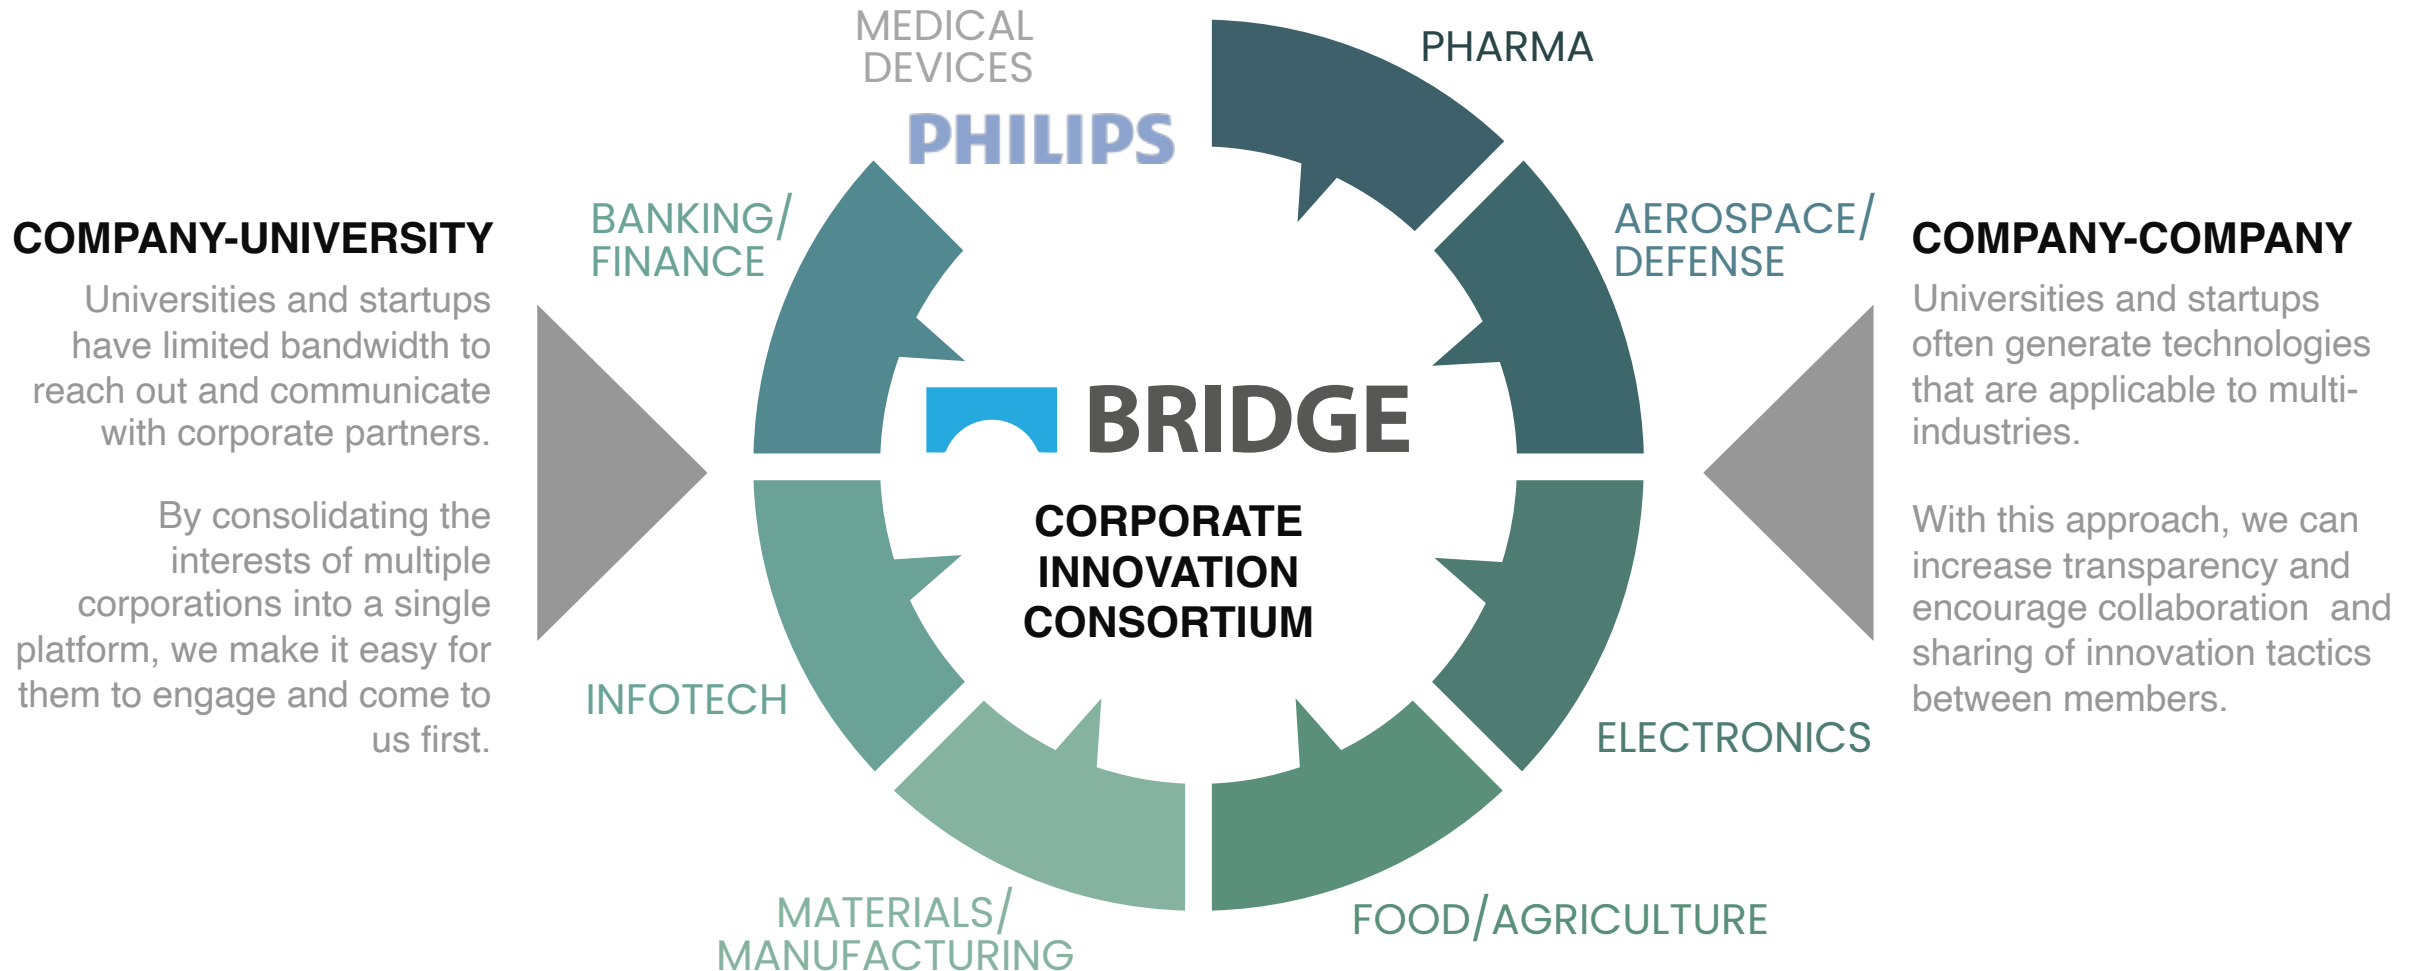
COMPANY-UNIVERSITY

Universities and startups have limited bandwidth to reach out and communicate with corporate partners.

By consolidating the interests of multiple corporations into a single platform, we make it easy for them to engage and come to us first.

MEDICAL DEVICES

PHILIPS

PHARMA

BANKING/ FINANCE

AEROSPACE/ DEFENSE

BRIDGE

CORPORATE INNOVATION CONSORTIUM

INFOTECH

ELECTRONICS

MATERIALS/ MANUFACTURING

FOOD/AGRICULTURE

COMPANY-COMPANY

Universities and startups often generate technologies that are applicable to multi-industries.

With this approach, we can increase transparency and encourage collaboration and sharing of innovation tactics between members.